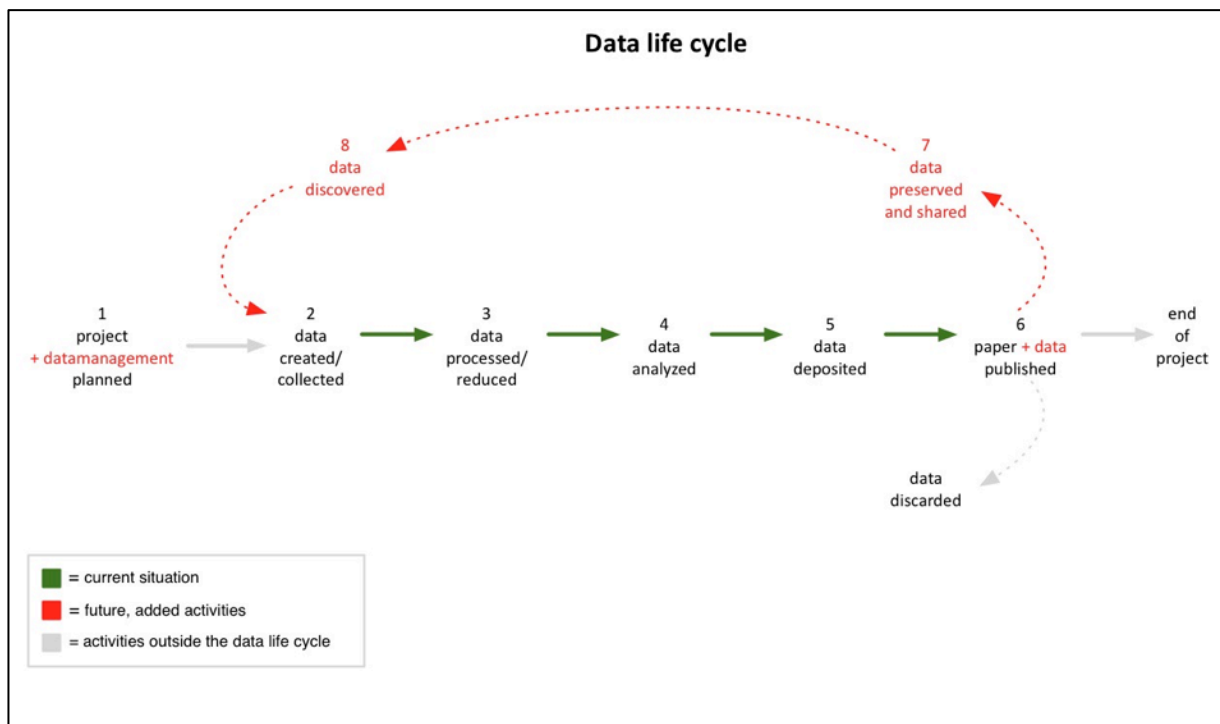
Data life cycle

8
data
discovered

7
data
preserved
and shared

1
project
+ datamanagement
planned

2
data
created/
collected

3
data
processed/
reduced

4
data
analyzed

5
data
deposited

6
paper + data
published

end
of
project

data
discarded

= current situation
= future, added activities
= activities outside the data life cycle